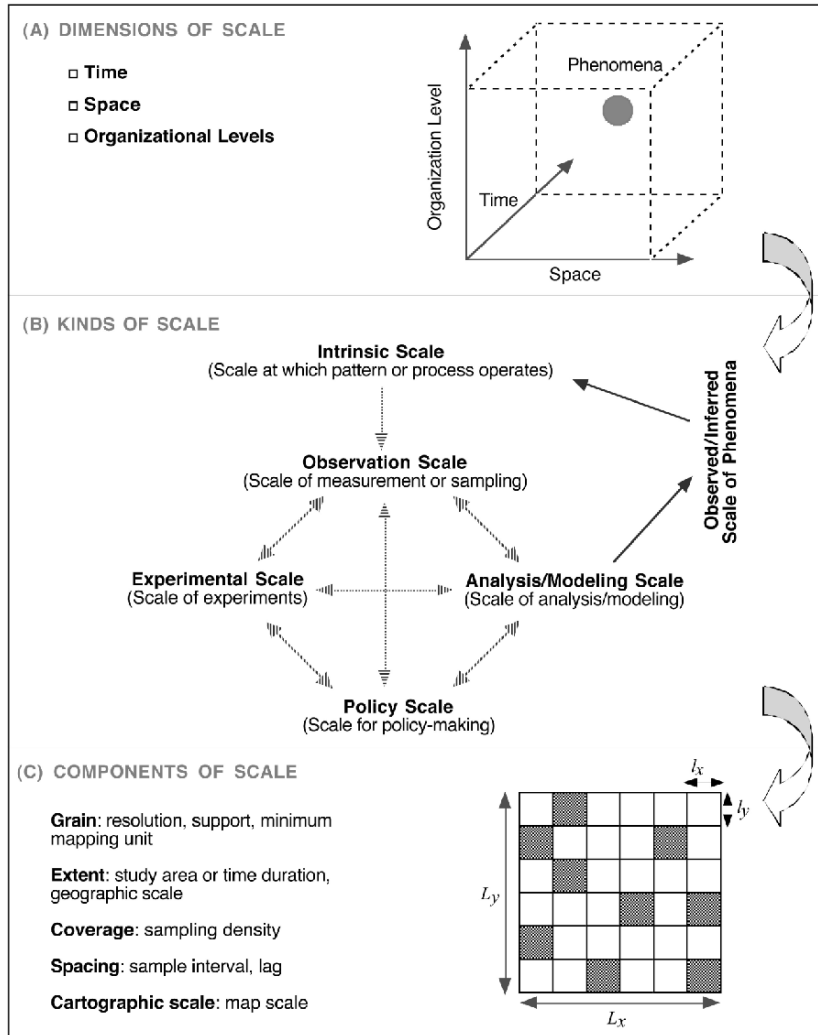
(A) DIMENSIONS OF SCALE

□ Time
□ Space
□ Organizational Levels

Phenomena
Organization Level
Time
Space

(B) KINDS OF SCALE

Intrinsic Scale
(Scale at which pattern or process operates)

Observation Scale
(Scale of measurement or sampling)

Experimental Scale
(Scale of experiments)

Analysis/Modeling Scale
(Scale of analysis/modeling)

Policy Scale
(Scale for policy-making)

Observed/Inferred Scale of Phenomena

(C) COMPONENTS OF SCALE

Grain: resolution, support, minimum mapping unit

Extent: study area or time duration, geographic scale

Coverage: sampling density

Spacing: sample interval, lag

Cartographic scale: map scale

$l_x$
$l_y$
$L_y$
$L_x$